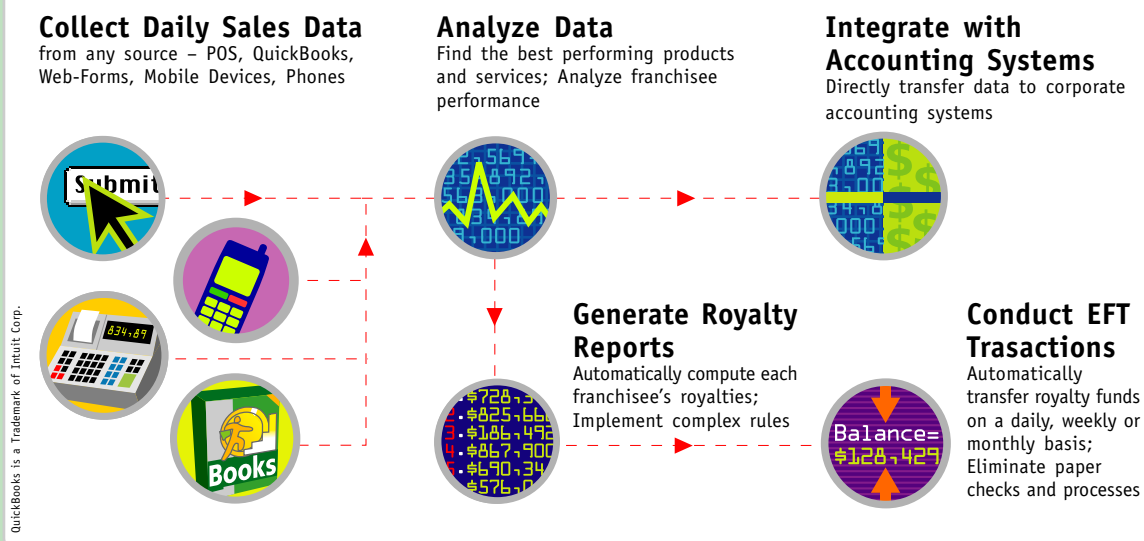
Collect Daily Sales Data
from any source – POS, QuickBooks, Web-Forms, Mobile Devices, Phones

Analyze Data
Find the best performing products and services; Analyze franchisee performance

Integrate with Accounting Systems
Directly transfer data to corporate accounting systems

Submit

834.89

Books

Generate Royalty Reports
Automatically compute each franchisee's royalties; Implement complex rules

Conduct EFT Trasactions
Automatically transfer royalty funds on a daily, weekly or monthly basis; Eliminate paper checks and processes

Balance=
$128,429

QuickBooks is a Trademark of Intuit Corp.